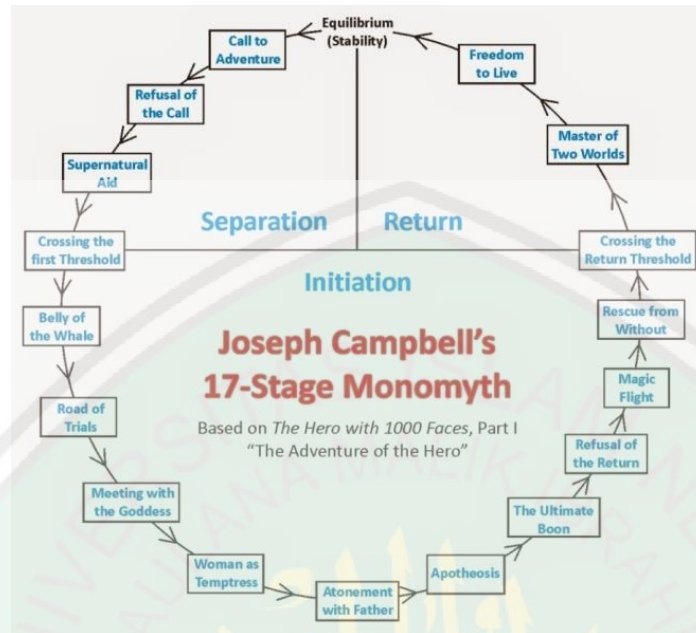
Equilibrium (Stability)

Call to Adventure

Refusal of the Call

Supernatural Aid

Crossing the first Threshold

Belly of the Whale

Road of Trials

Meeting with the Goddess

Woman as Temptress

Atonement with Father

Apotheosis

The Ultimate Boon

Refusal of the Return

Magic Flight

Rescue from Without

Crossing the Return Threshold

Master of Two Worlds

Freedom to Live

Separation

Return

Initiation

Joseph Campbell's 17-Stage Monomyth

Based on The Hero with 1000 Faces, Part I "The Adventure of the Hero"